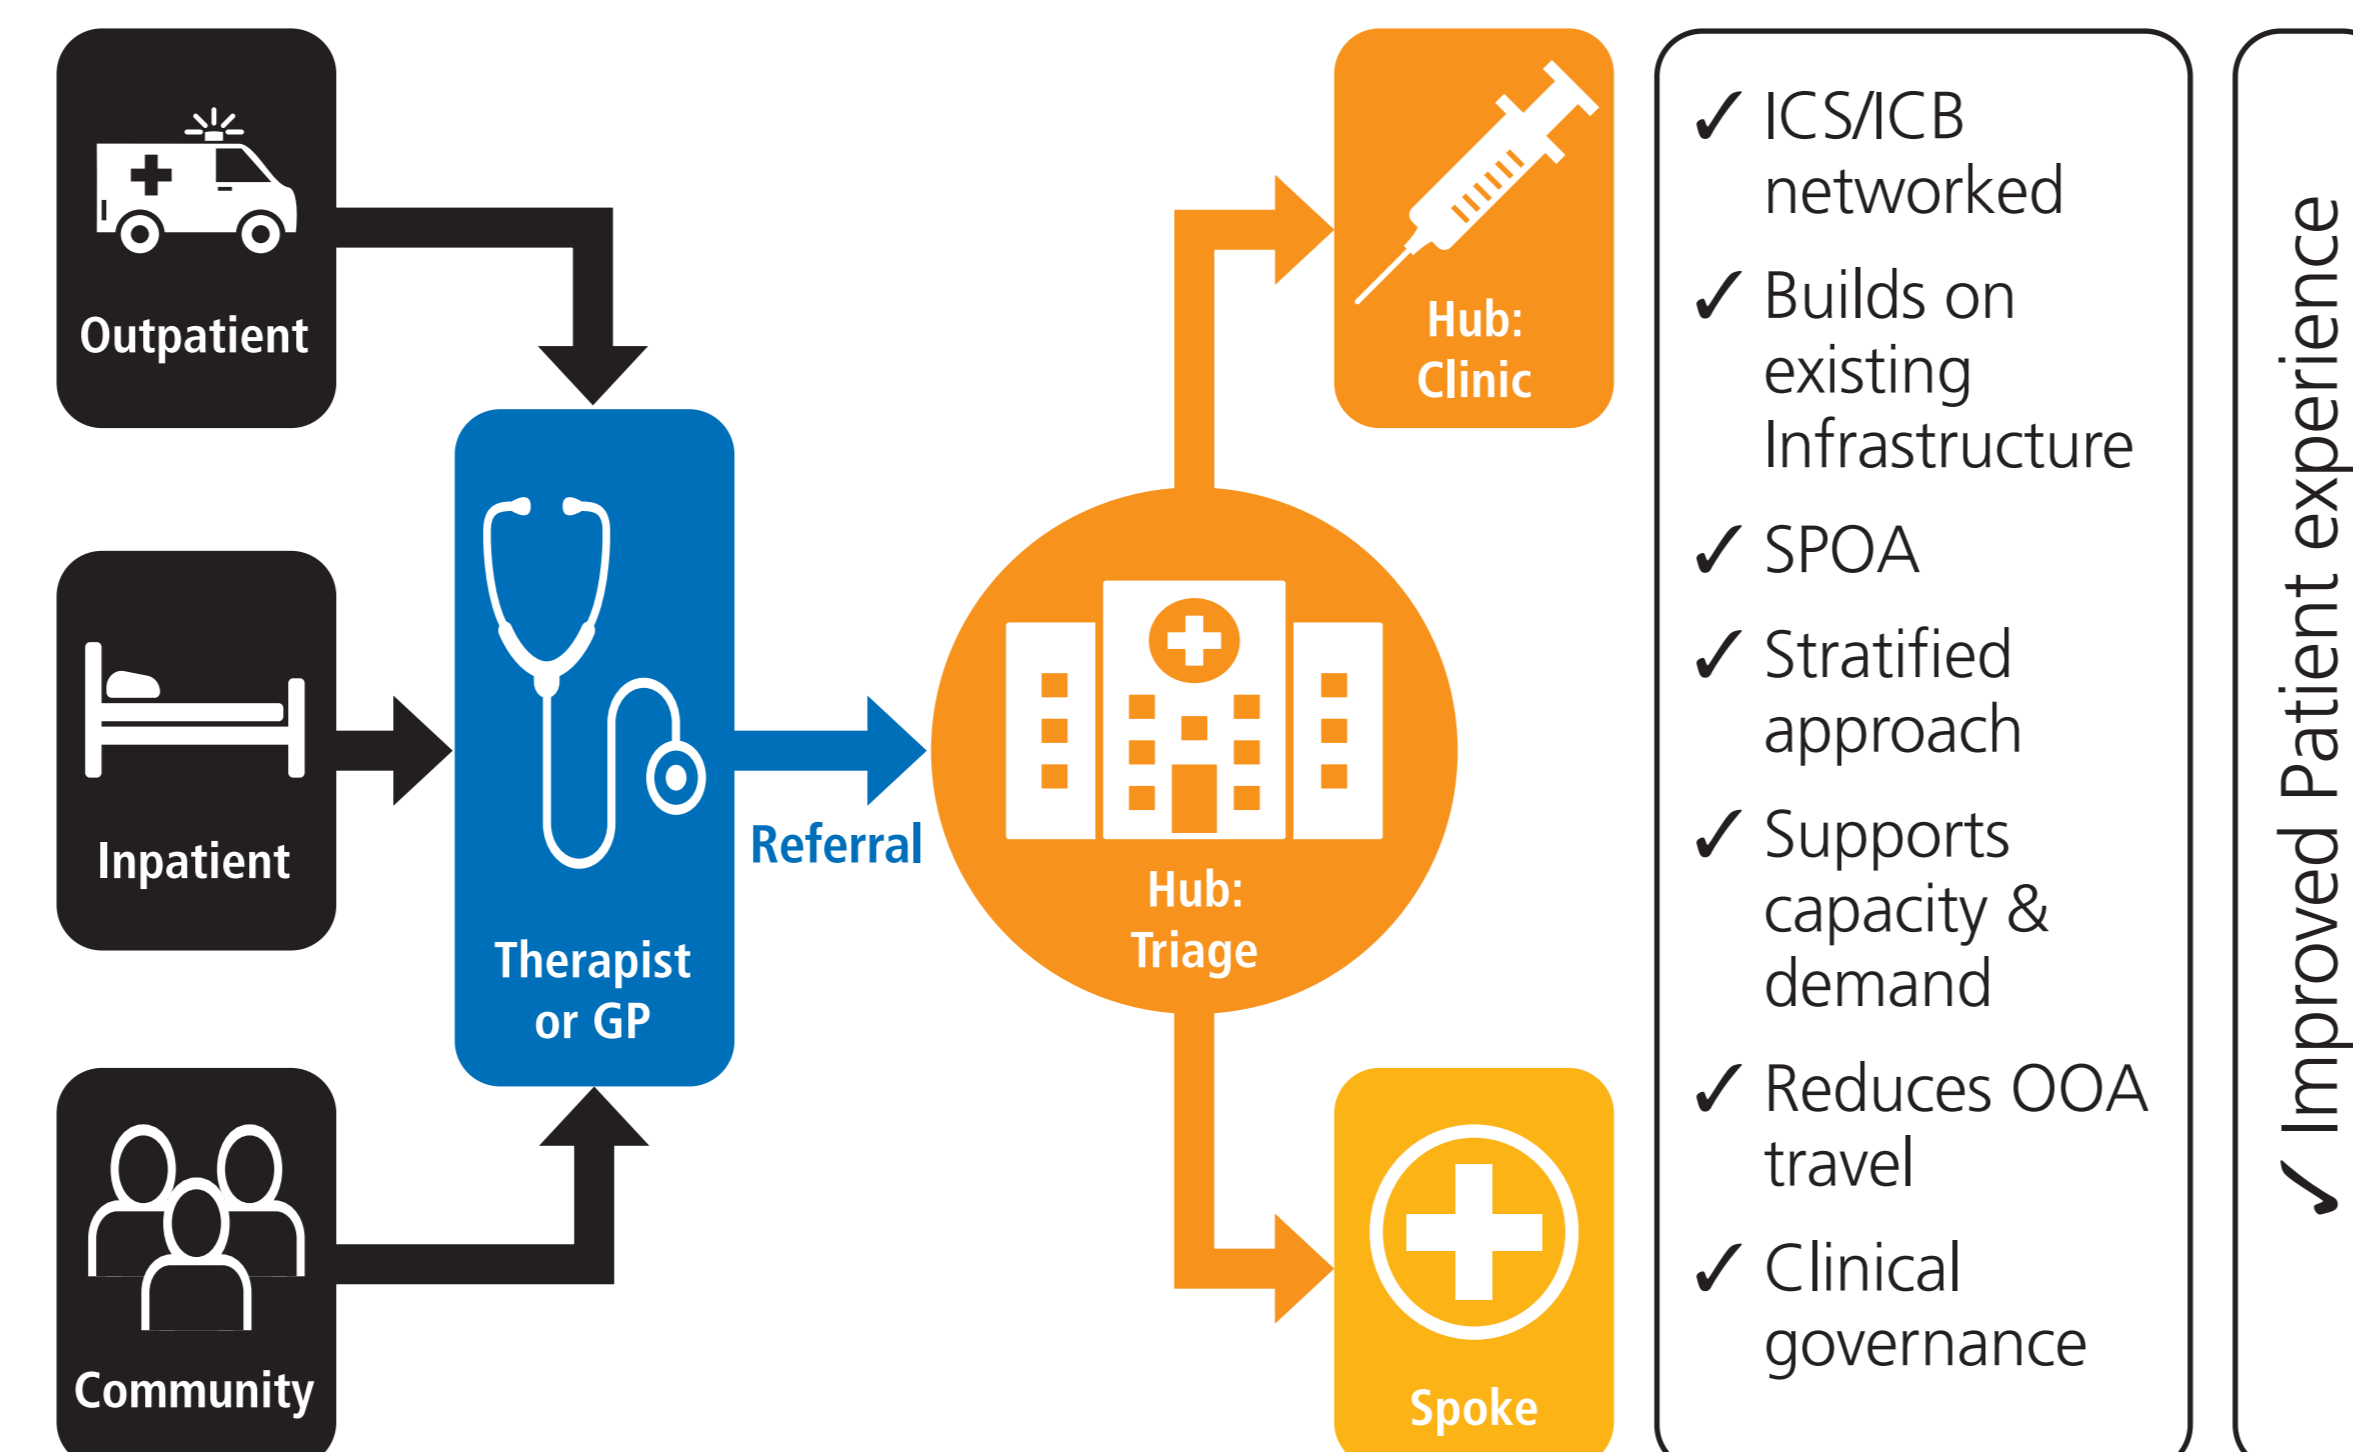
Outpatient

Inpatient

Community

Therapist or GP

Referral

Hub: Triage

Hub: Clinic

Spoke

✓ ICS/ICB networked

✓ Builds on existing Infrastructure

✓ SPOA

✓ Stratified approach

✓ Supports capacity & demand

✓ Reduces OOA travel

✓ Clinical governance

✓ Improved Patient experience